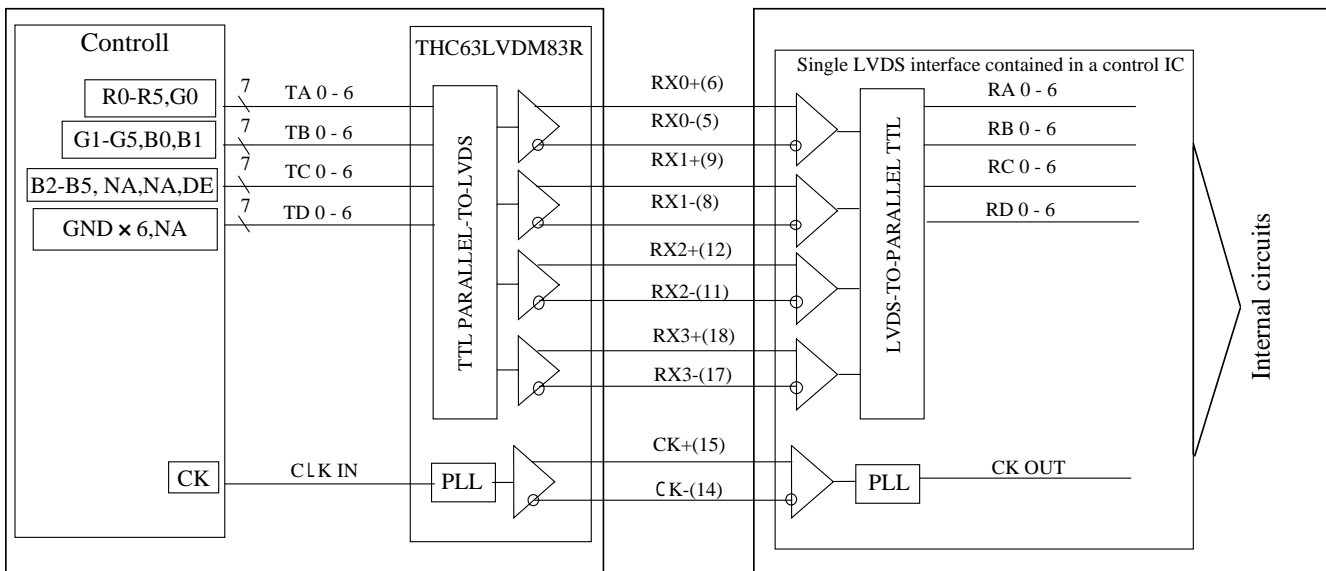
Controll

R0-R5,G0
G1-G5,B0,B1
B2-B5, NA,NA,DE
GND × 6,NA

7 TA 0 - 6
7 TB 0 - 6
7 TC 0 - 6
7 TD 0 - 6

CK
CLK IN

THC63LVDM83R

TTL PARALLEL-TO-LVDS

PLL

RX0+(6)
RX0-(5)
RX1+(9)
RX1-(8)
RX2+(12)
RX2-(11)
RX3+(18)
RX3-(17)
CK+(15)
CK-(14)

Single LVDS interface contained in a control IC

LVDS-TO-PARALLEL TTL

PLL

RA 0 - 6
RB 0 - 6
RC 0 - 6
RD 0 - 6
CK OUT

Internal circuits